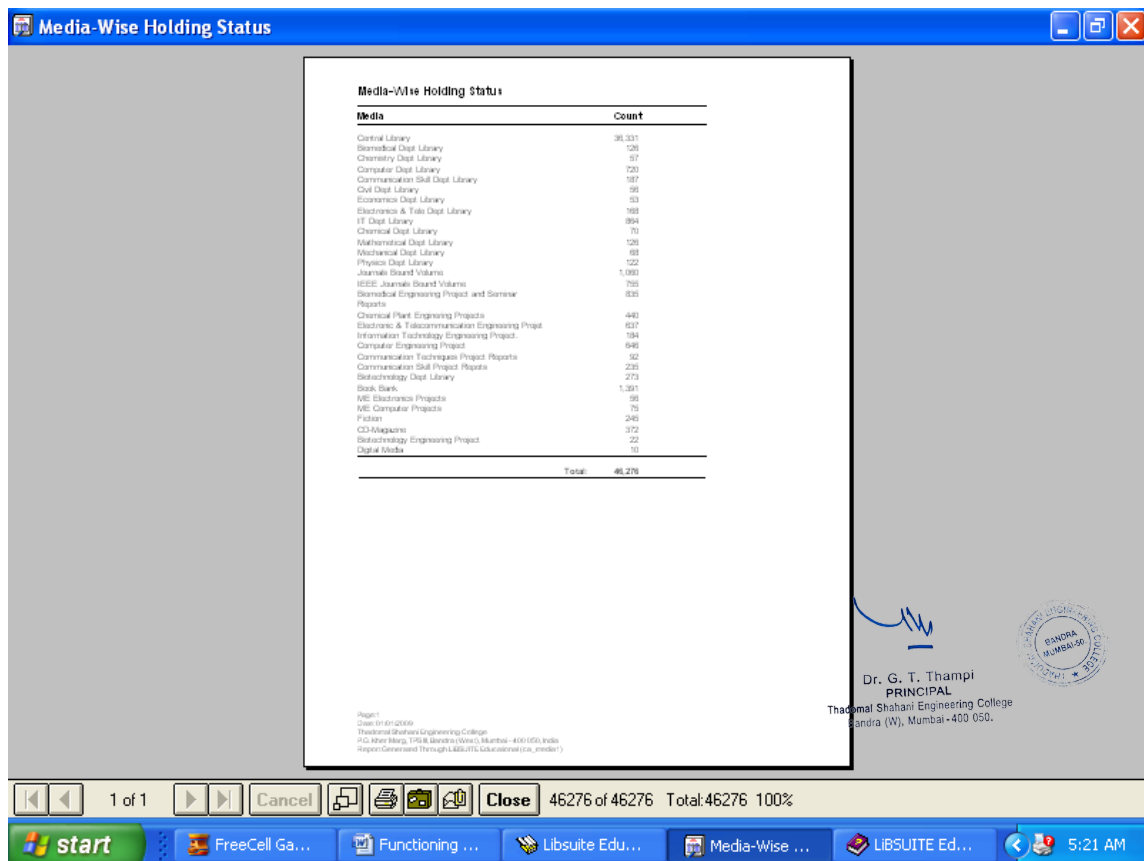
Media-Wise Holding Status

Media-Wise Holding Status

| Media | Count |
|---|---|
| Central Library | 36,331 |
| Biomedical Dept Library | 126 |
| Chemistry Dept Library | 57 |
| Computer Dept Library | 720 |
| Communication Skill Dept Library | 187 |
| Civil Dept Library | 56 |
| Economics Dept Library | 53 |
| Electronics & Tele Dept Library | 168 |
| IT Dept Library | 864 |
| Chemical Dept Library | 70 |
| Mathematical Dept Library | 126 |
| Mechanical Dept Library | 68 |
| Physics Dept Library | 122 |
| Journals Bound Volume | 1,060 |
| IEEE Journals Bound Volume | 755 |
| Biomedical Engineering Project and Seminar Reports | 835 |
| Chemical Plant Engineering Projects | 440 |
| Electronic & Telecommunication Engineering Projet | 637 |
| Information Technology Engineering Project. | 184 |
| Computer Engineering Project | 646 |
| Communication Techniques Project Reports | 92 |
| Communication Skill Project Repots | 235 |
| Biotechnology Dept Library | 273 |
| Book Bank | 1,391 |
| ME Electronics Projects | 56 |
| ME Computer Projects | 75 |
| Fiction | 245 |
| CD-Magazine | 372 |
| Biotechnology Engineering Project | 22 |
| Digital Media | 10 |
| Total: | 46,276 |

Page:1
Date: 01-01-2009
Thadomal Shahani Engineering College
P.G. Kher Marg, TPS III, Bandra (West), Mumbai - 400 050, India
Report Generated Through LIBSUITE Educational (ca_model1)

Dr. G. T. Thampi
PRINCIPAL
Thadomal Shahani Engineering College
Bandra (W), Mumbai - 400 050.

BANDRA MUMBAI-50 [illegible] COLLEGE

1 of 1 Cancel Close 46276 of 46276 Total:46276 100%

start FreeCell Ga... Functioning ... Libsuite Edu... Media-Wise ... LiBSUITE Ed... 5:21 AM